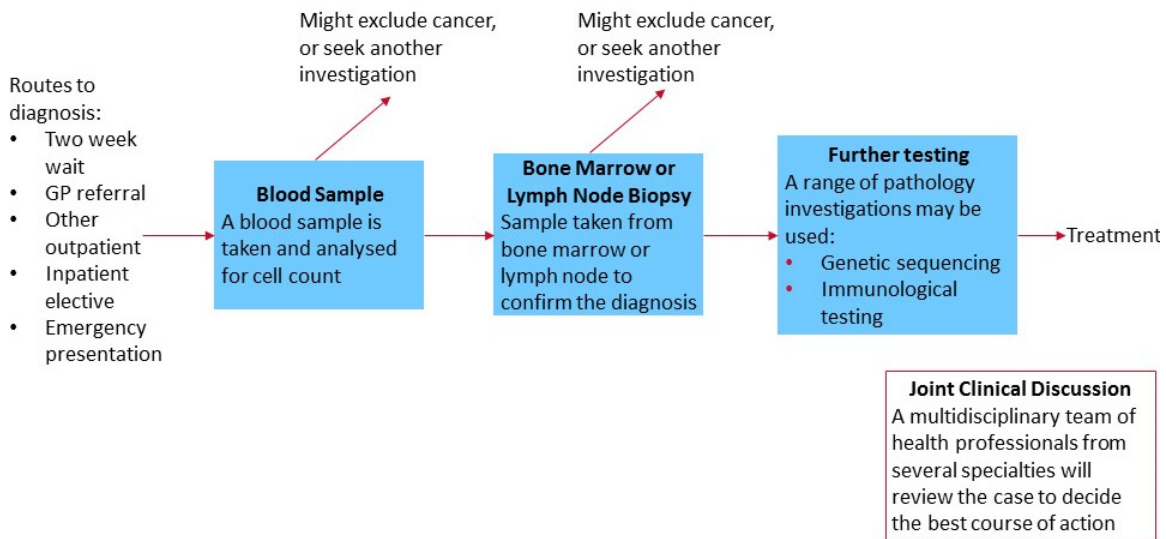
Routes to diagnosis:
- Two week wait
- GP referral
- Other outpatient
- Inpatient elective
- Emergency presentation

Might exclude cancer, or seek another investigation

Blood Sample
A blood sample is taken and analysed for cell count

Might exclude cancer, or seek another investigation

Bone Marrow or Lymph Node Biopsy
Sample taken from bone marrow or lymph node to confirm the diagnosis

Further testing
A range of pathology investigations may be used:
- Genetic sequencing
- Immunological testing

Treatment

Joint Clinical Discussion
A multidisciplinary team of health professionals from several specialties will review the case to decide the best course of action